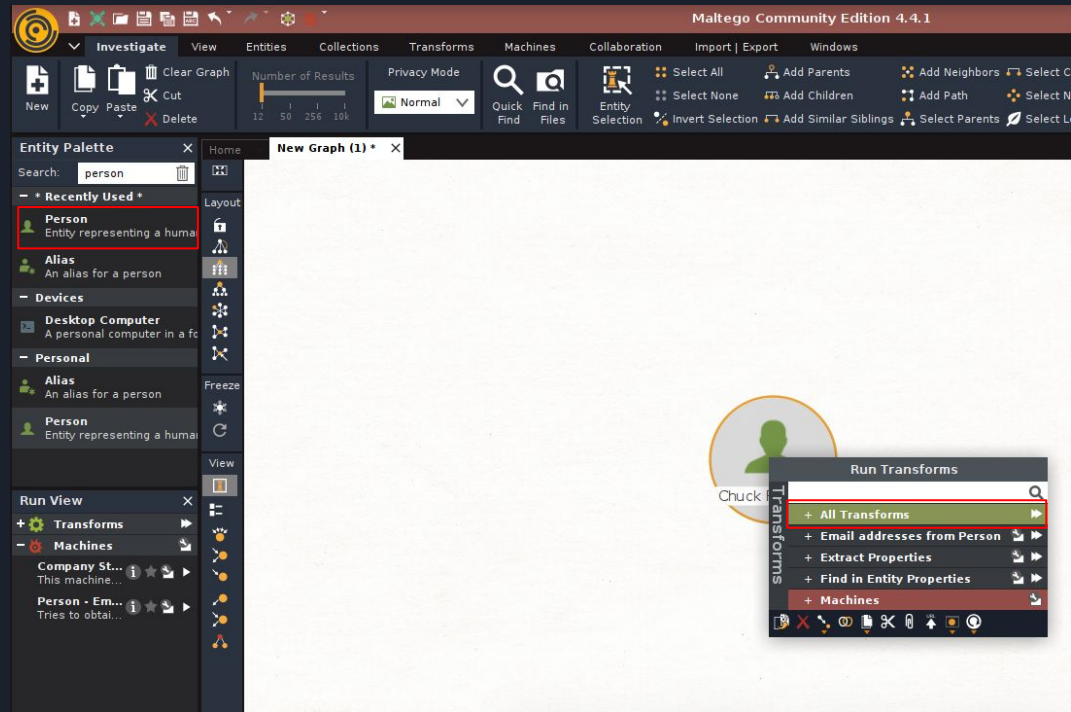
Maltego Community Edition 4.4.1

Investigate View Entities Collections Transforms Machines Collaboration Import | Export Windows

New Copy Paste Clear Graph Cut Delete Number of Results 12 50 256 10k Privacy Mode Normal Quick Find Find in Files Entity Selection Select All Select None Invert Selection Add Parents Add Children Add Similar Siblings Add Neighbors Add Path Select Parents Select C Select N Select L

Entity Palette
Search: person
- * Recently Used *
Person
Entity representing a human
Alias
An alias for a person
- Devices
Desktop Computer
A personal computer in a fo
- Personal
Alias
An alias for a person
Person
Entity representing a human

Home New Graph (1) *

Layout
Freeze
View

Run View
+ Transforms
- Machines
Company St...
This machine...
Person - Em...
Tries to obtai...

Chuck

Run Transforms
Transforms
+ All Transforms
+ Email addresses from Person
+ Extract Properties
+ Find in Entity Properties
+ Machines